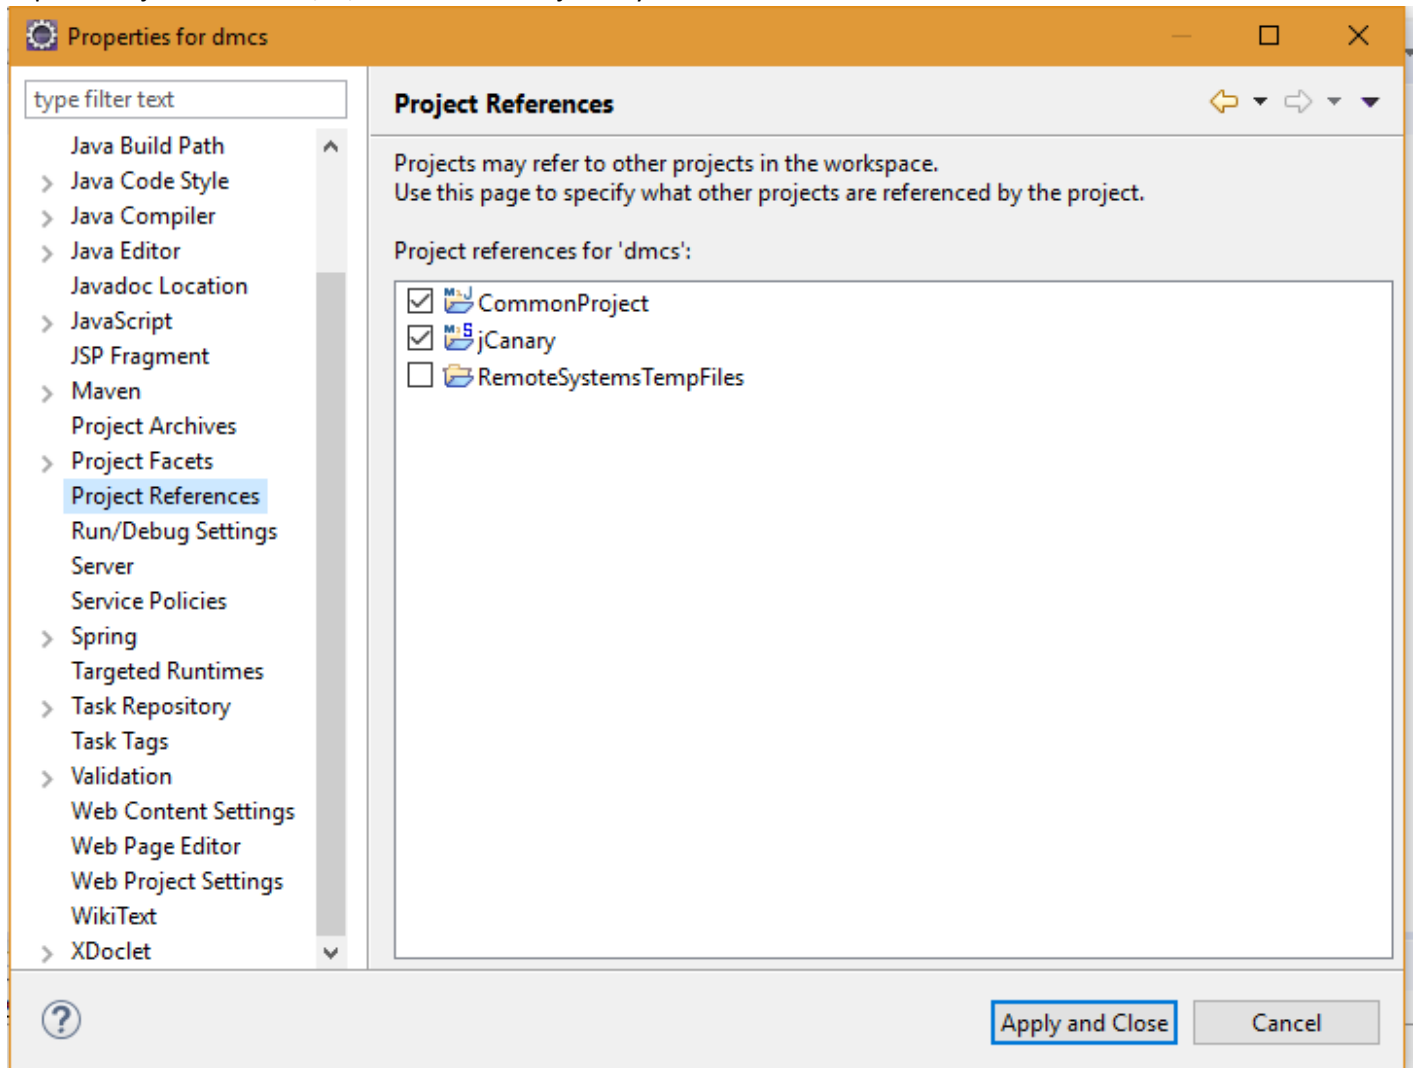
Properties for dmcs

type filter text

Java Build Path
Java Code Style
Java Compiler
Java Editor
Javadoc Location
JavaScript
JSP Fragment
Maven
Project Archives
Project Facets
Project References
Run/Debug Settings
Server
Service Policies
Spring
Targeted Runtimes
Task Repository
Task Tags
Validation
Web Content Settings
Web Page Editor
Web Project Settings
WikiText
XDoclet

Project References

Projects may refer to other projects in the workspace.
Use this page to specify what other projects are referenced by the project.

Project references for 'dmcs':

CommonProject
jCanary
RemoteSystemsTempFiles

Apply and Close
Cancel